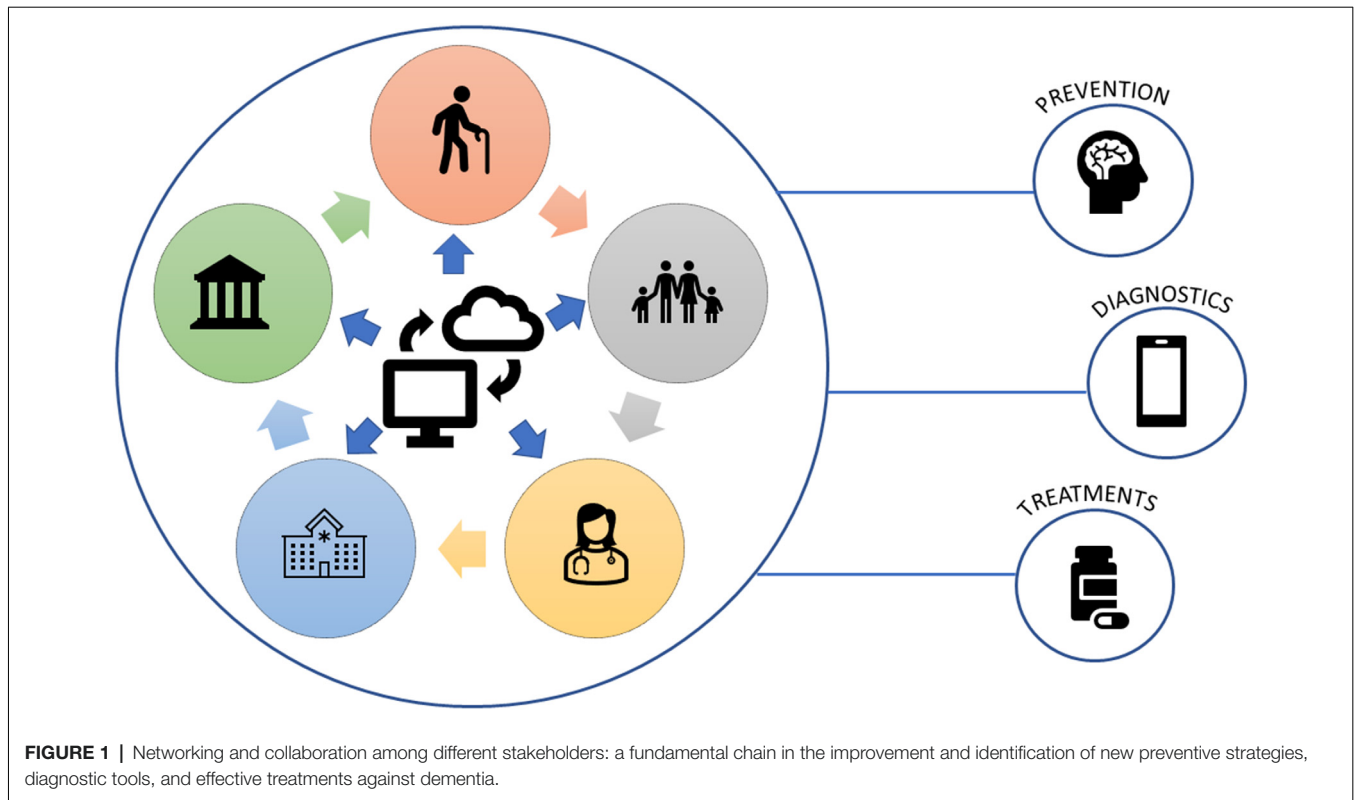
PREVENTION

DIAGNOSTICS

TREATMENTS

**FIGURE 1 |** Networking and collaboration among different stakeholders: a fundamental chain in the improvement and identification of new preventive strategies, diagnostic tools, and effective treatments against dementia.